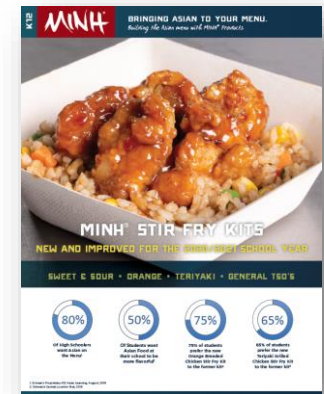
K12

MINH

BRINGING ASIAN TO YOUR MENU.
Building the Asian menu with Minh® Products

MINH® STIR FRY KITS
NEW AND IMPROVED FOR THE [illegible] SCHOOL YEAR

SWEET & SOUR • ORANGE • TERIYAKI • GENERAL TSO'S

80%
Of High Schoolers want Asian on the Menu*

50%
Of Students want Asian Food at their school to be more flavorful*

75%
75% of students prefer the new Orange Mandarin Chicken Stir Fry Kit to the former kit*

65%
65% of students prefer the new Teriyaki Grilled Chicken Stir Fry Kit to the former kit*

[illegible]
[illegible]